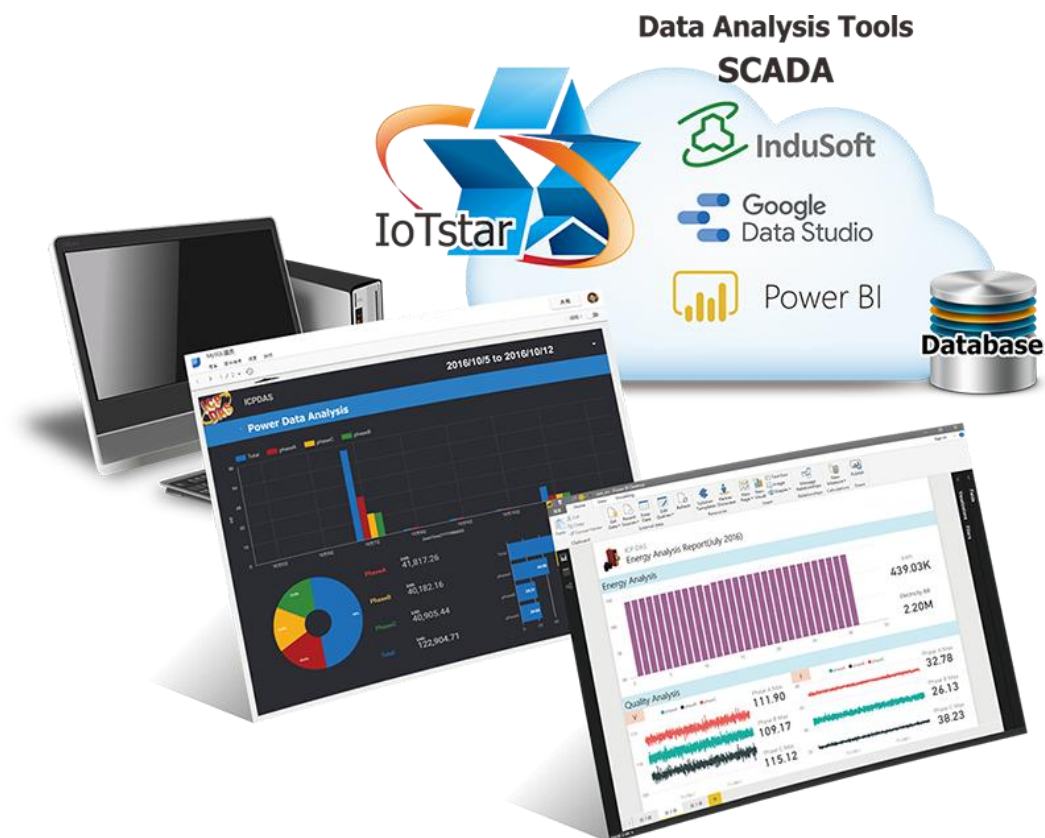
Data Analysis Tools
SCADA

IoTstar

InduSoft

Google
Data Studio

Power BI

Database

2016/10/5 to 2016/10/12

ICPDAS

Power Data Analysis

Total
phaseA
phaseB
phaseC

PhaseA
41,817.26

PhaseB
40,182.16

PhaseC
40,905.44

Total
122,904.71

ICP DAS
Energy Analysis Report(July 2016)

Energy Analysis

439.03K

Electricity Bill
2.20M

Quality Analysis

111.90

109.17

115.12

32.78

26.13

38.23